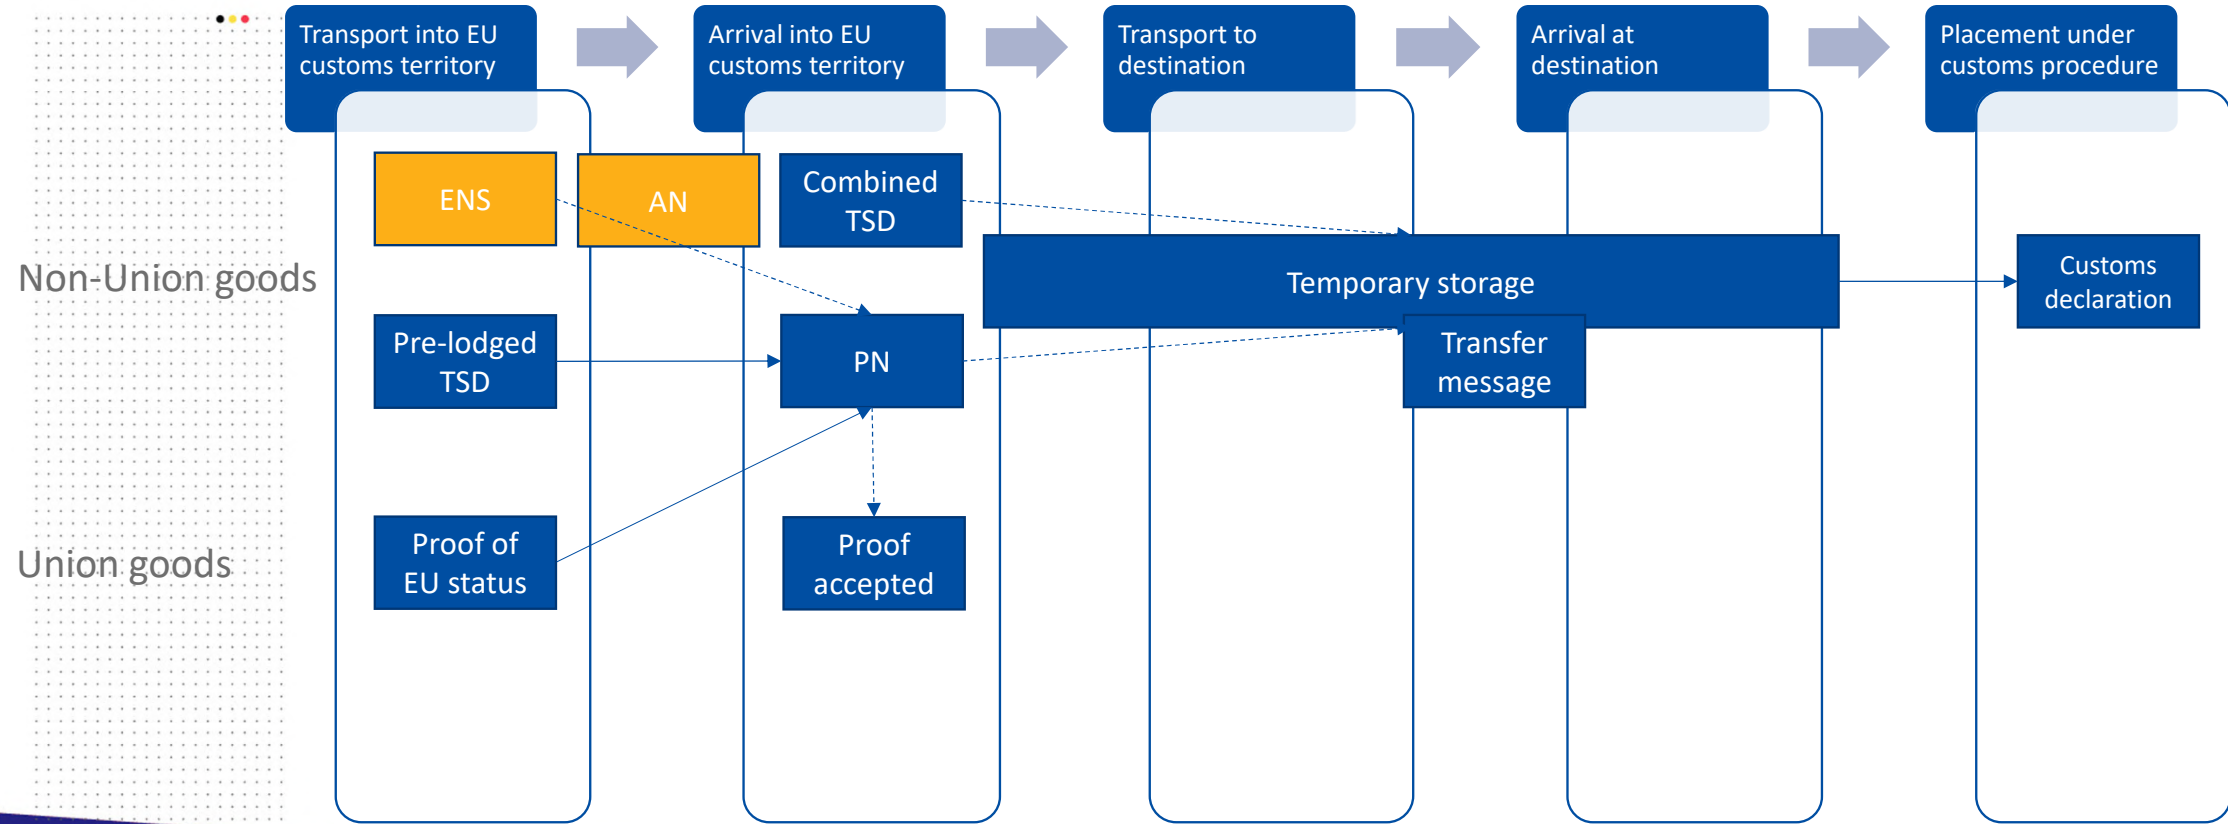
Transport into EU customs territory

Arrival into EU customs territory

Transport to destination

Arrival at destination

Placement under customs procedure

Non-Union goods

Union goods

ENS

AN

Combined TSD

Temporary storage

Customs declaration

Pre-lodged TSD

PN

Transfer message

Proof of EU status

Proof accepted